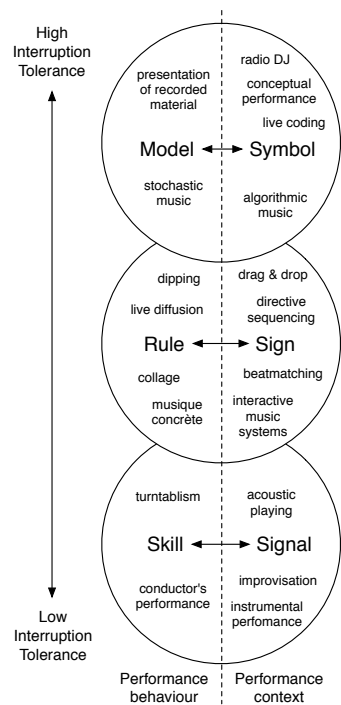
High Interruption Tolerance

presentation of recorded material

radio DJ

conceptual performance

live coding

Model

Symbol

stochastic music

algorithmic music

dipping

drag & drop

live diffusion

directive sequencing

Rule

Sign

collage

beatmatching

musique concrète

interactive music systems

turntablism

acoustic playing

Skill

Signal

conductor's performance

improvisation

instrumental perfomance

Low Interruption Tolerance

Performance behaviour

Performance context